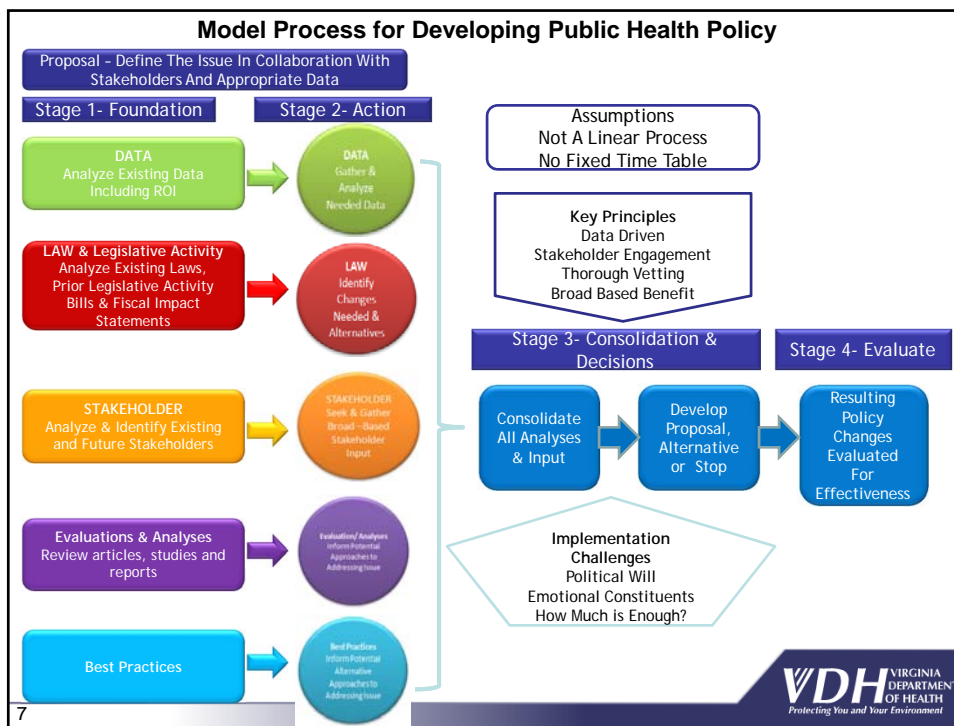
Model Process for Developing Public Health Policy

Proposal – Define The Issue In Collaboration With Stakeholders And Appropriate Data

Stage 1- Foundation

Stage 2- Action

DATA
Analyze Existing Data Including ROI

DATA
Gather & Analyze Needed Data

LAW & Legislative Activity
Analyze Existing Laws, Prior Legislative Activity Bills & Fiscal Impact Statements

LAW
Identify Changes Needed & Alternatives

STAKEHOLDER
Analyze & Identify Existing and Future Stakeholders

STAKEHOLDER
Seek & Gather Broad –Based Stakeholder Input

Evaluations & Analyses
Review articles, studies and reports

Evaluation/ Analyses
Inform Potential Approaches to Addressing Issue

Best Practices

Best Practices
Inform Potential Alternative Approaches to Addressing Issue

Assumptions
Not A Linear Process
No Fixed Time Table

Key Principles
Data Driven
Stakeholder Engagement
Thorough Vetting
Broad Based Benefit

Stage 3- Consolidation & Decisions

Stage 4- Evaluate

Consolidate All Analyses & Input

Develop Proposal, Alternative or Stop

Resulting Policy Changes Evaluated For Effectiveness

Implementation Challenges
Political Will
Emotional Constituents
How Much is Enough?

VDH VIRGINIA DEPARTMENT OF HEALTH
Protecting You and Your Environment

7